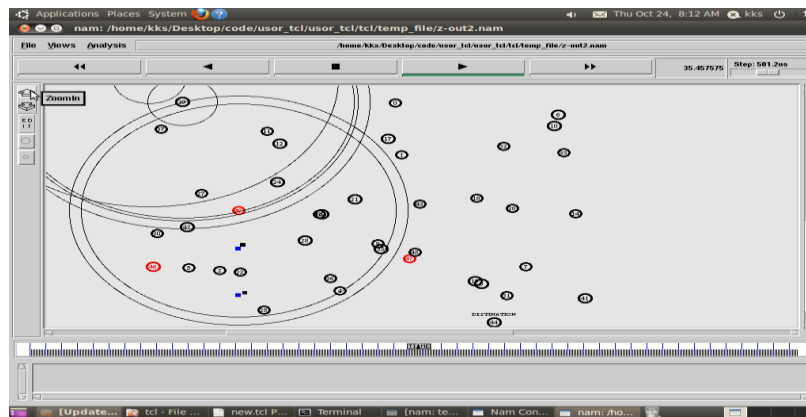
Applications Places System

Thu Oct 24, 8:12 AM kks

nam: /home/kks/Desktop/code/usor_tcl/usor_tcl/tcl/temp_file/z-out2.nam

File Views Analysis

/home/kks/Desktop/code/usor_tcl/usor_tcl/tcl/temp_file/z-out2.nam

35.457575

Step: 501.2us

ZoomIn

EDIT

DESTINATION

[Update... tcl - File ... new.tcl P... Terminal [nam: te... Nam Con... nam: /ho...